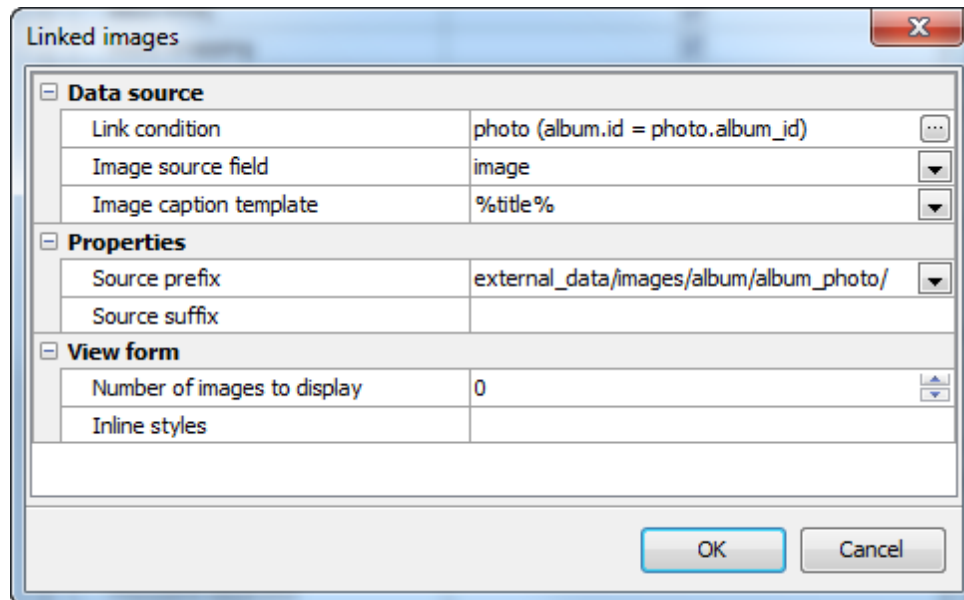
Linked images

Data source

| | |
|---|---|
| Link condition | photo (album.id = photo.album_id) |
| Image source field | image |
| Image caption template | %title% |

Properties

| | |
|---|---|
| Source prefix | external_data/images/album/album_photo/ |
| Source suffix | |

View form

| | |
|---|---|
| Number of images to display | 0 |
| Inline styles | |

OK Cancel